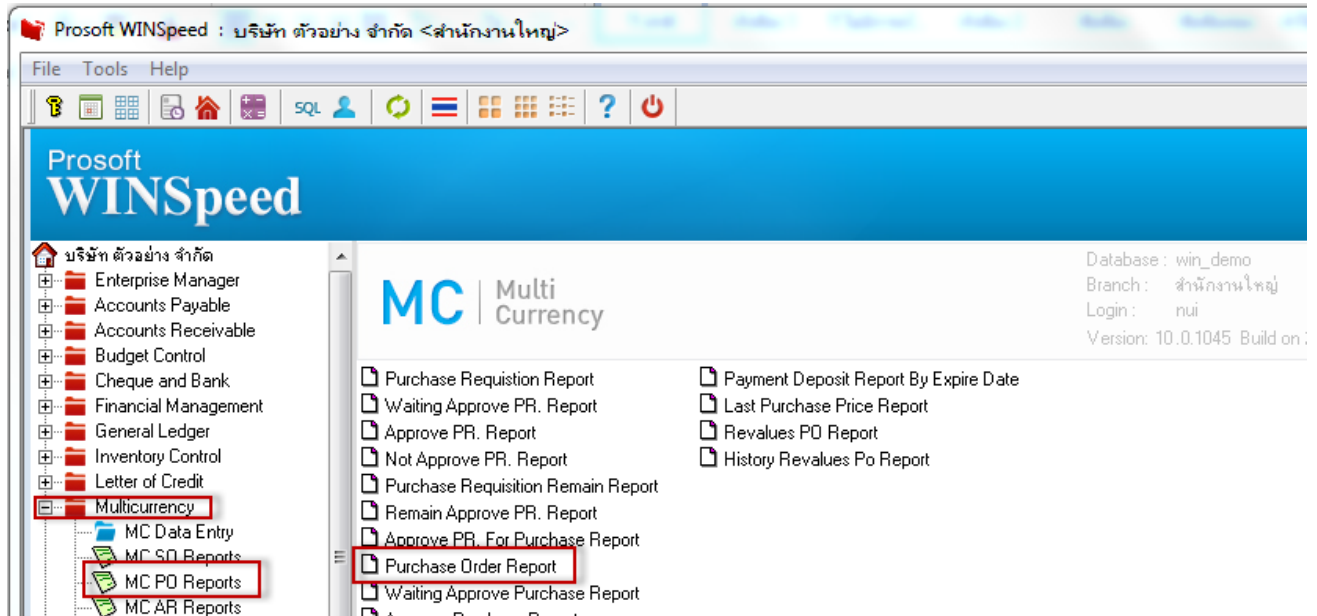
Prosoft WINSpeed : บริษัท ตัวอย่าง จำกัด <สำนักงานใหญ่>

File Tools Help

SQL

Prosoft
WINSpeed

บริษัท ตัวอย่าง จำกัด
Enterprise Manager
Accounts Payable
Accounts Receivable
Budget Control
Cheque and Bank
Financial Management
General Ledger
Inventory Control
Letter of Credit
Multicurrency
MC Data Entry
MC SO Reports
MC PO Reports
MC AR Reports

MC | Multi Currency

Database : win_demo
Branch : สำนักงานใหญ่
Login : nui
Version: 10.0.1045 Build on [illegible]

Purchase Requistion Report
Waiting Approve PR. Report
Approve PR. Report
Not Approve PR. Report
Purchase Requisition Remain Report
Remain Approve PR. Report
Approve PR. For Purchase Report
Purchase Order Report
Waiting Approve Purchase Report

Payment Deposit Report By Expire Date
Last Purchase Price Report
Revalues PO Report
History Revalues Po Report